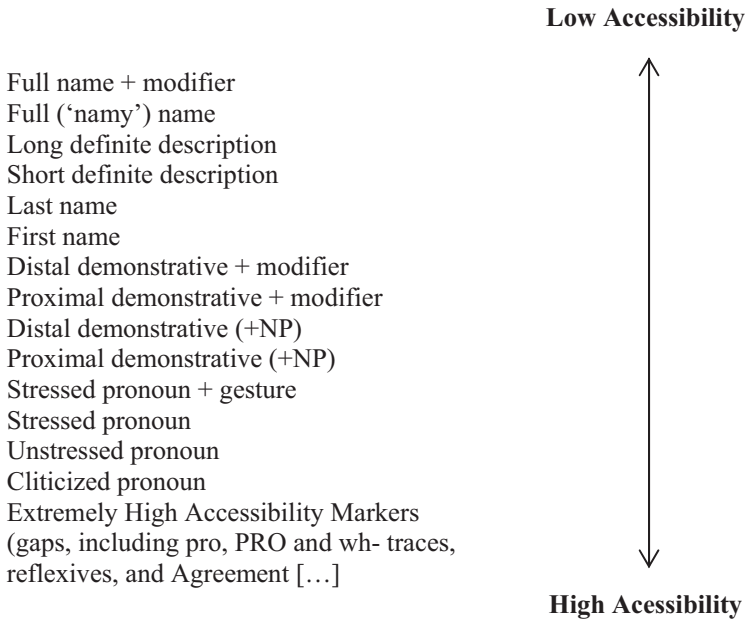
Low Accessibility

Full name + modifier
Full ('namy') name
Long definite description
Short definite description
Last name
First name
Distal demonstrative + modifier
Proximal demonstrative + modifier
Distal demonstrative (+NP)
Proximal demonstrative (+NP)
Stressed pronoun + gesture
Stressed pronoun
Unstressed pronoun
Cliticized pronoun
Extremely High Accessibility Markers (gaps, including pro, PRO and wh- traces, reflexives, and Agreement […]

High Acessibility